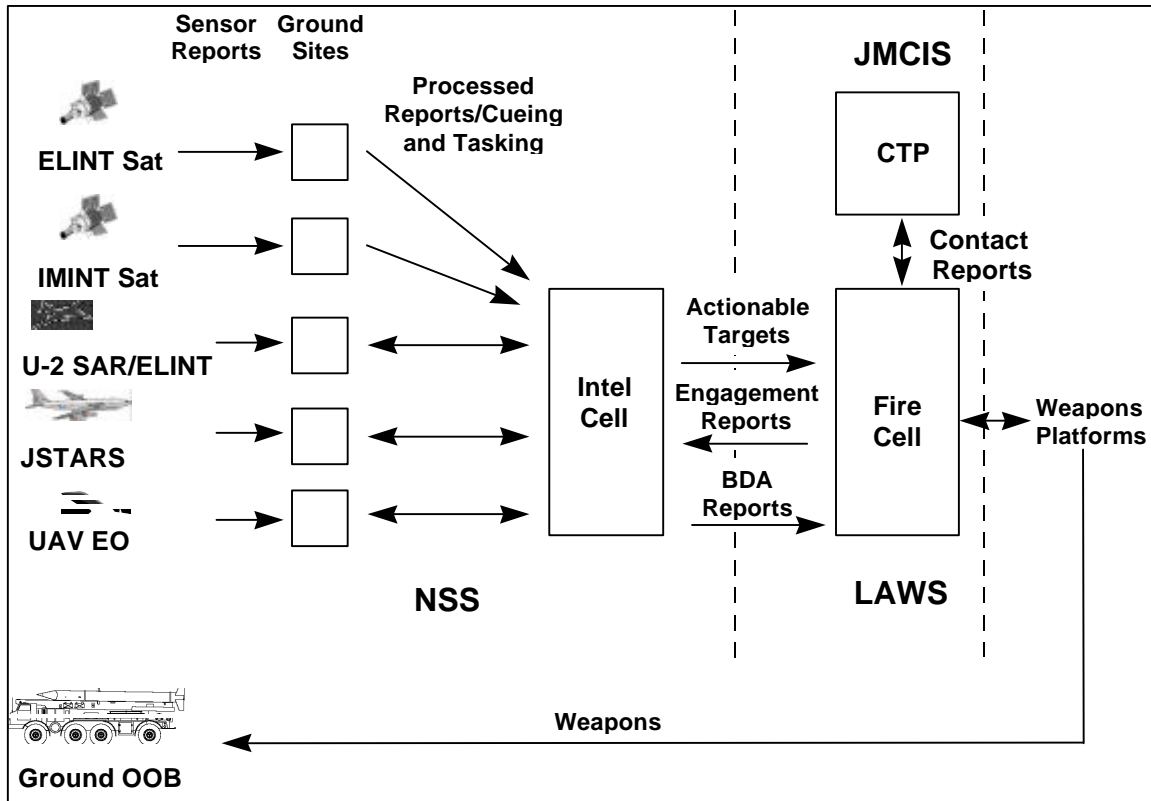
Sensor Reports

Ground Sites

Processed Reports/Cueing and Tasking

JMCIS

CTP

ELINT Sat

IMINT Sat

Contact Reports

U-2 SAR/ELINT

Actionable Targets

Intel Cell

Engagement Reports

Fire Cell

Weapons Platforms

JSTARS

BDA Reports

UAV EO

NSS

LAWS

Weapons

Ground OOB